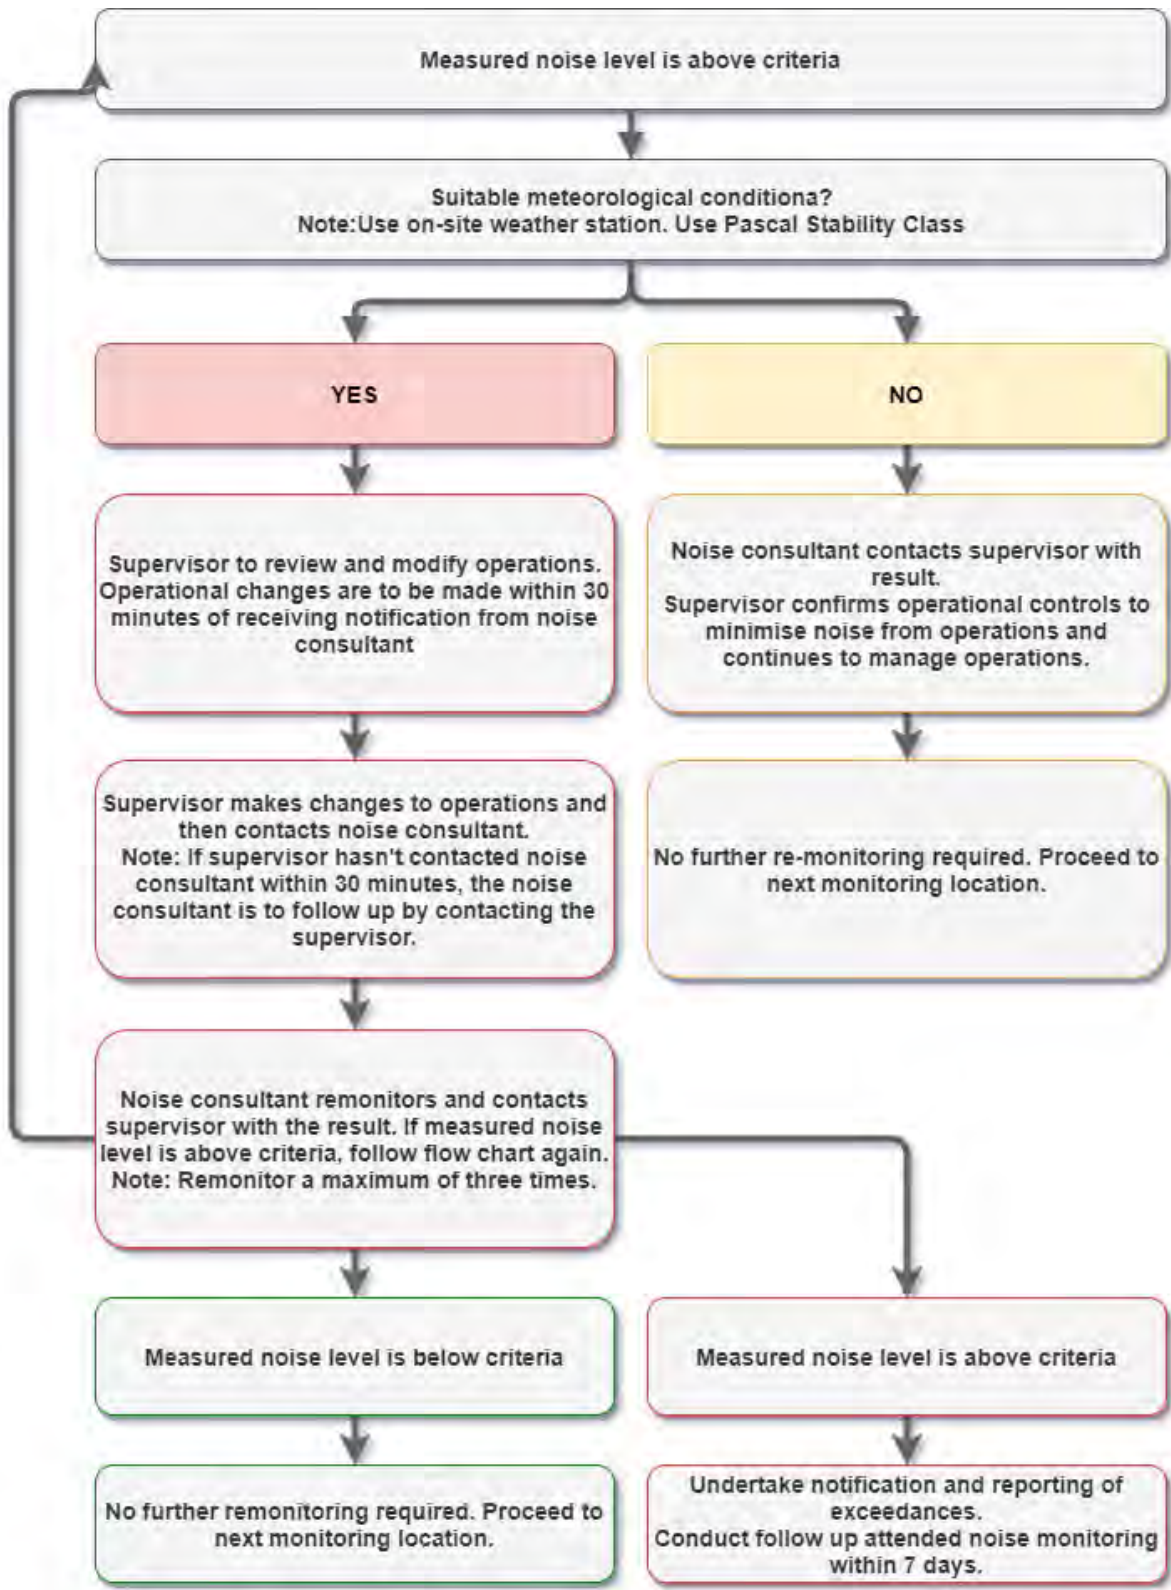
Measured noise level is above criteria

Suitable meteorological conditiona?
Note:Use on-site weather station. Use Pascal Stability Class

YES

NO

Supervisor to review and modify operations. Operational changes are to be made within 30 minutes of receiving notification from noise consultant

Noise consultant contacts supervisor with result.
Supervisor confirms operational controls to minimise noise from operations and continues to manage operations.

Supervisor makes changes to operations and then contacts noise consultant.
Note: If supervisor hasn't contacted noise consultant within 30 minutes, the noise consultant is to follow up by contacting the supervisor.

No further re-monitoring required. Proceed to next monitoring location.

Noise consultant remonitors and contacts supervisor with the result. If measured noise level is above criteria, follow flow chart again.
Note: Remonitor a maximum of three times.

Measured noise level is below criteria

Measured noise level is above criteria

No further remonitoring required. Proceed to next monitoring location.

Undertake notification and reporting of exceedances.
Conduct follow up attended noise monitoring within 7 days.